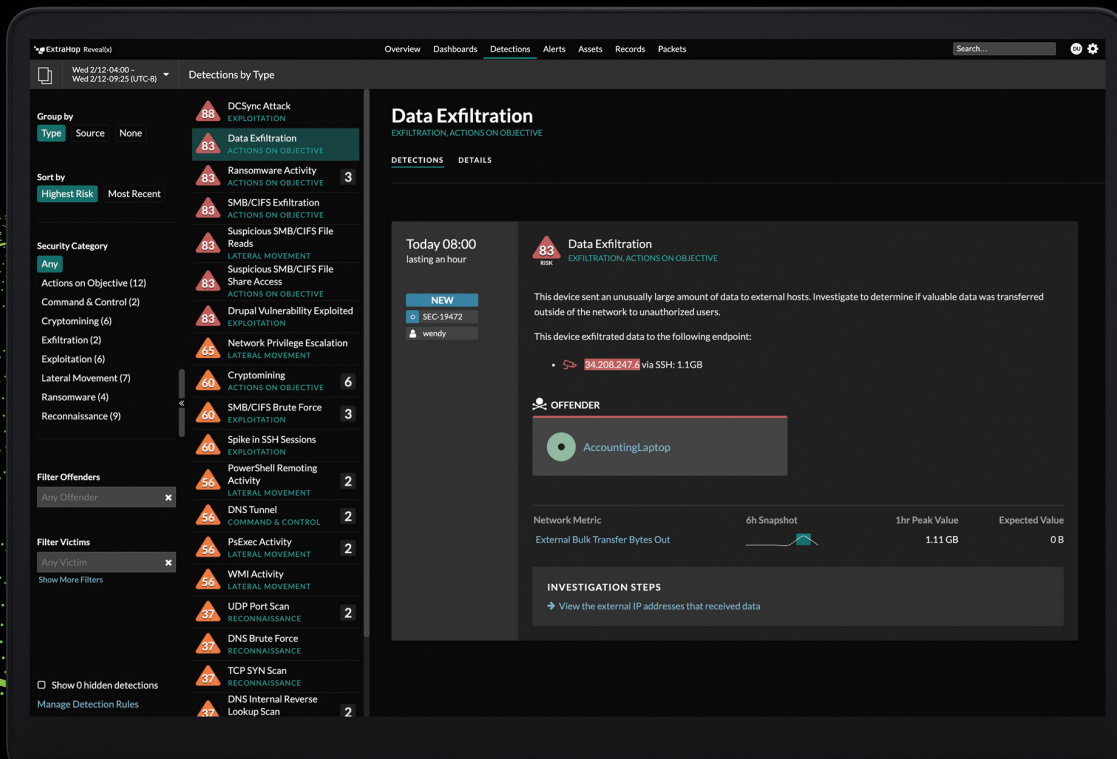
ExtraHop Reveal(x)

Overview Dashboards Detections Alerts Assets Records Packets

Search...

Wed 2/12-04:00 – Wed 2/12-09:25 (UTC-8)

Detections by Type

Group by
Type Source None

Sort by
Highest Risk Most Recent

Security Category
Any
Actions on Objective (12)
Command & Control (2)
Cryptomining (6)
Exfiltration (2)
Exploitation (6)
Lateral Movement (7)
Ransomware (4)
Reconnaissance (9)

Filter Offenders
Any Offender

Filter Victims
Any Victim
Show More Filters

Show 0 hidden detections
Manage Detection Rules

88 DCSync Attack EXPLOITATION
83 Data Exfiltration ACTIONS ON OBJECTIVE
83 Ransomware Activity ACTIONS ON OBJECTIVE 3
83 SMB/CIFS Exfiltration ACTIONS ON OBJECTIVE
83 Suspicious SMB/CIFS File Reads LATERAL MOVEMENT
83 Suspicious SMB/CIFS File Share Access ACTIONS ON OBJECTIVE
83 Drupal Vulnerability Exploited EXPLOITATION
65 Network Privilege Escalation LATERAL MOVEMENT
60 Cryptomining ACTIONS ON OBJECTIVE 6
60 SMB/CIFS Brute Force EXPLOITATION 3
60 Spike in SSH Sessions EXPLOITATION
56 PowerShell Remoting Activity LATERAL MOVEMENT 2
56 DNS Tunnel COMMAND & CONTROL 2
56 PsExec Activity LATERAL MOVEMENT 2
56 WMI Activity LATERAL MOVEMENT
37 UDP Port Scan RECONNAISSANCE 2
37 DNS Brute Force RECONNAISSANCE
37 TCP SYN Scan RECONNAISSANCE
37 DNS Internal Reverse Lookup Scan 2

Data Exfiltration
EXFILTRATION, ACTIONS ON OBJECTIVE

DETECTIONS DETAILS

Today 08:00
lasting an hour

NEW
SEC-19472
wendy

83 RISK Data Exfiltration
EXFILTRATION, ACTIONS ON OBJECTIVE

This device sent an unusually large amount of data to external hosts. Investigate to determine if valuable data was transferred outside of the network to unauthorized users.

This device exfiltrated data to the following endpoint:

• 34.208.247.6 via SSH: 1.1GB

OFFENDER

AccountingLaptop

| Network Metric | 6h Snapshot | 1hr Peak Value | Expected Value |
|---|---|---|---|
| External Bulk Transfer Bytes Out | | 1.11 GB | 0 B |

INVESTIGATION STEPS
View the external IP addresses that received data